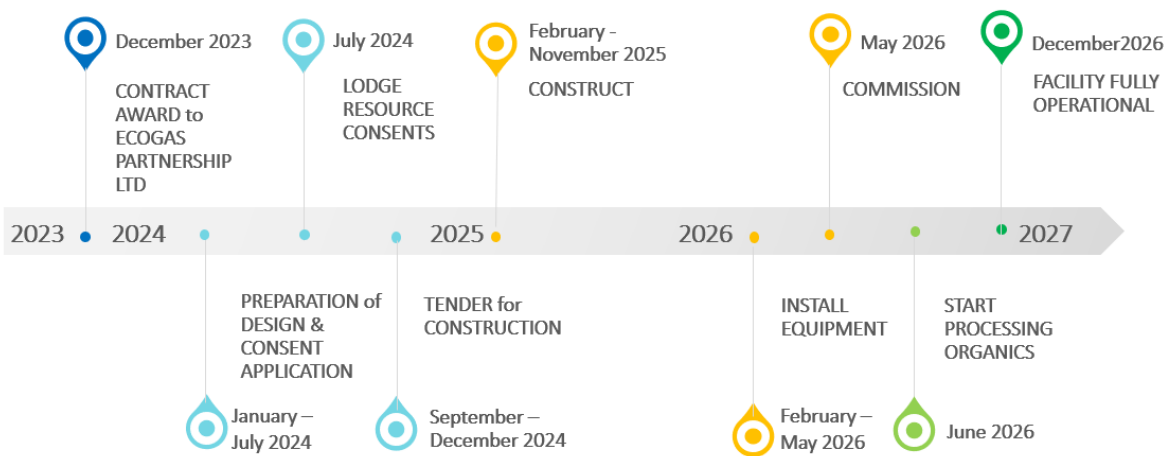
December 2023

CONTRACT AWARD to ECOGAS PARTNERSHIP LTD

July 2024

LODGE RESOURCE CONSENTS

February - November 2025

CONSTRUCT

May 2026

COMMISSION

December2026

FACILITY FULLY OPERATIONAL

2023 2024 2025 2026 2027

PREPARATION of DESIGN & CONSENT APPLICATION

January – July 2024

TENDER for CONSTRUCTION

September – December 2024

INSTALL EQUIPMENT

February – May 2026

START PROCESSING ORGANICS

June 2026